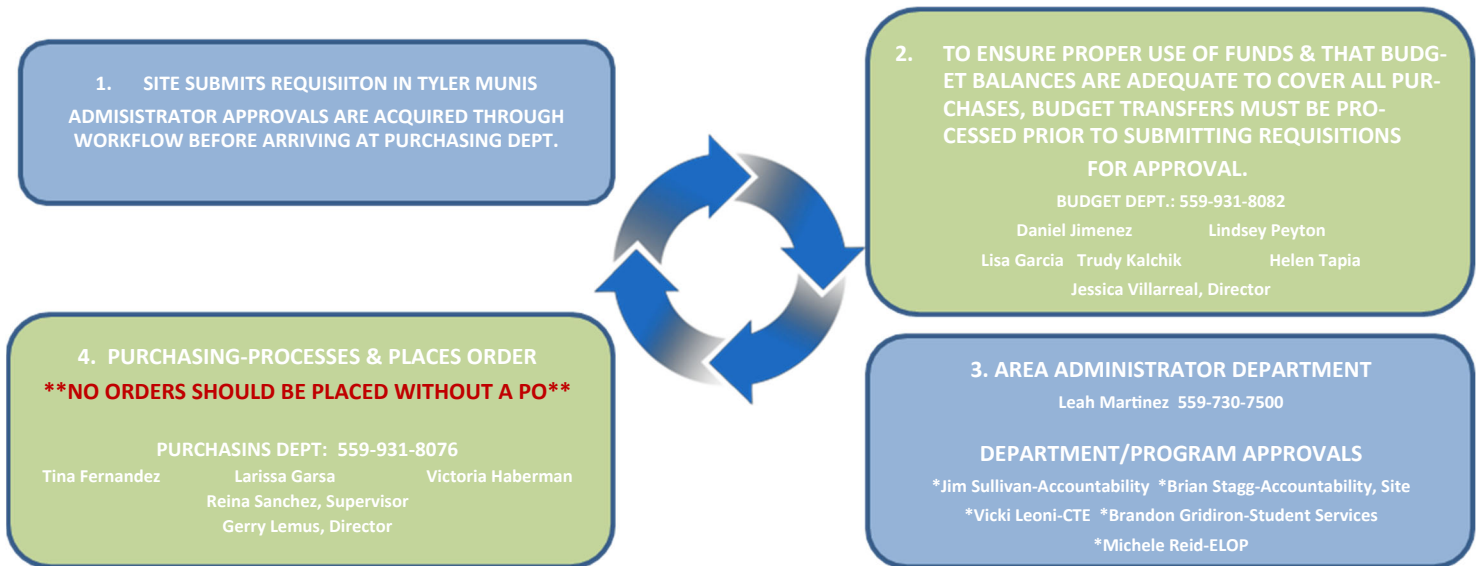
1. SITE SUBMITS REQUISIITON IN TYLER MUNIS
ADMISISTRATOR APPROVALS ARE ACQUIRED THROUGH WORKFLOW BEFORE ARRIVING AT PURCHASING DEPT.

2. TO ENSURE PROPER USE OF FUNDS & THAT BUDGET BALANCES ARE ADEQUATE TO COVER ALL PURCHASES, BUDGET TRANSFERS MUST BE PROCESSED PRIOR TO SUBMITTING REQUISITIONS FOR APPROVAL.
BUDGET DEPT.: 559-931-8082
Daniel Jimenez Lindsey Peyton
Lisa Garcia Trudy Kalchik Helen Tapia
Jessica Villarreal, Director

3. AREA ADMINISTRATOR DEPARTMENT
Leah Martinez 559-730-7500

DEPARTMENT/PROGRAM APPROVALS
*Jim Sullivan-Accountability *Brian Stagg-Accountability, Site
*Vicki Leoni-CTE *Brandon Gridiron-Student Services
*Michele Reid-ELOP

4. PURCHASING-PROCESSES & PLACES ORDER
**NO ORDERS SHOULD BE PLACED WITHOUT A PO**

PURCHASINS DEPT: 559-931-8076
Tina Fernandez Larissa Garsa Victoria Haberman
Reina Sanchez, Supervisor
Gerry Lemus, Director